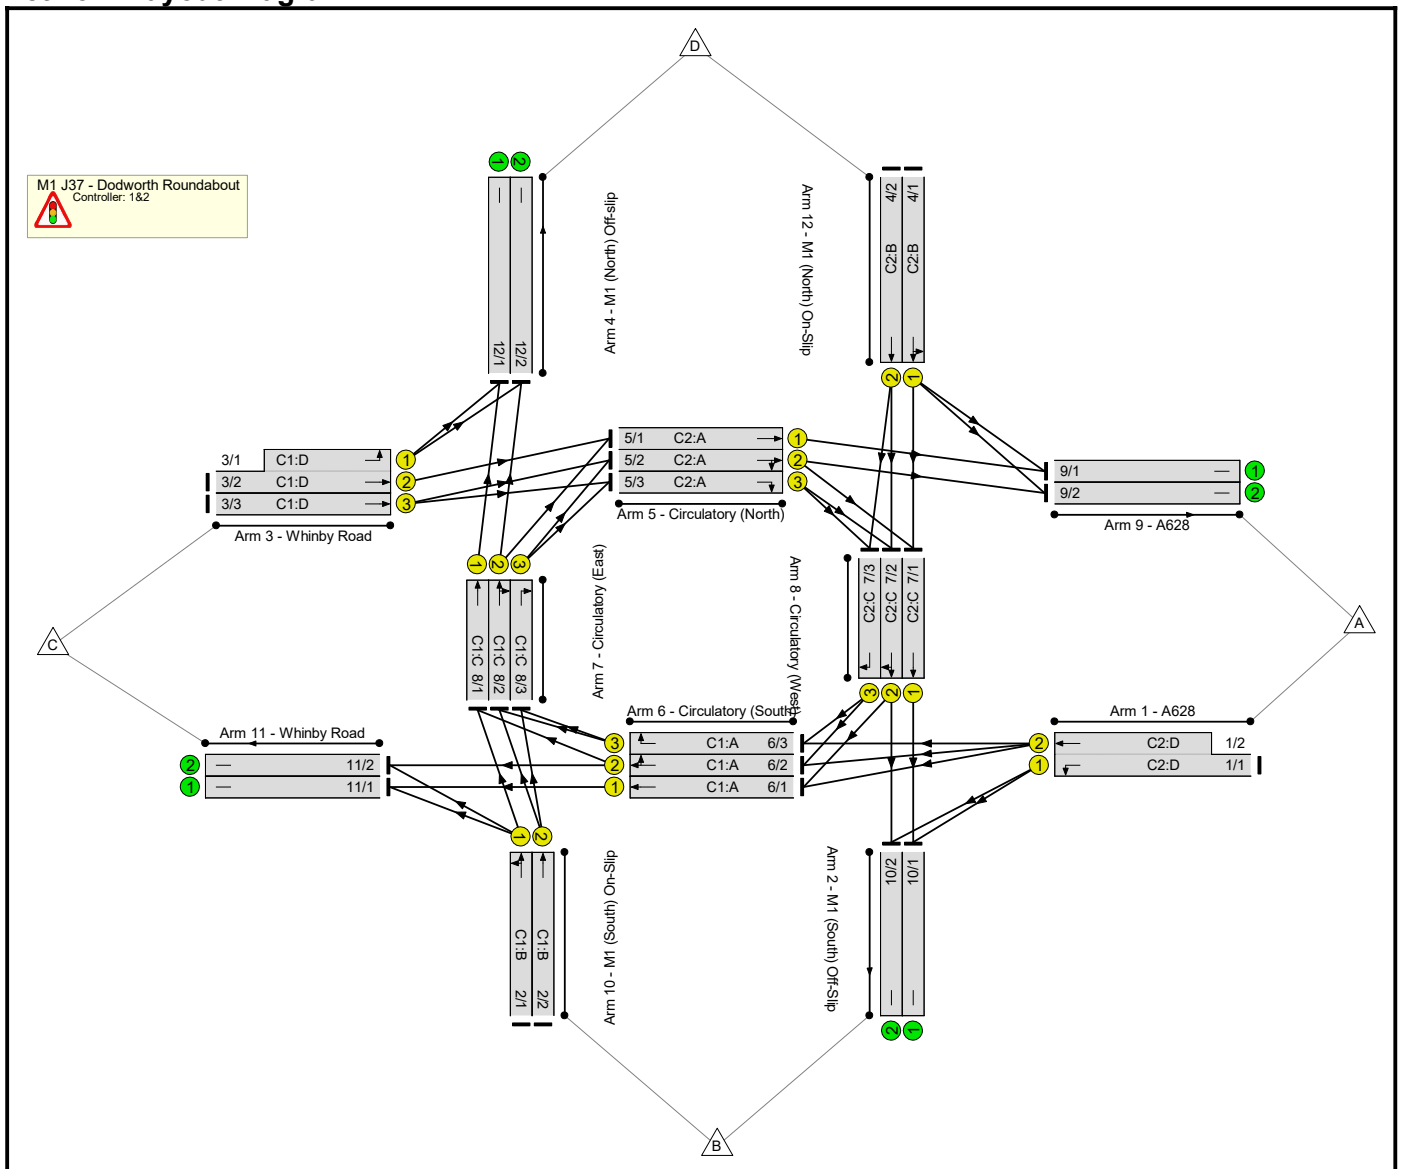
M1 J37 - Dodworth Roundabout
Controller: 1&2

D

1 2
12/1 12/2
Arm 4 - M1 (North) Off-slip

Arm 12 - M1 (North) On-Slip
4/2 4/1
C2:B C2:B
2 1

3/1 C1:D 1
3/2 C1:D 2
3/3 C1:D 3
Arm 3 - Whinby Road

5/1 C2:A 1
5/2 C2:A 2
5/3 C2:A 3
Arm 5 - Circulatory (North)

9/1 1
9/2 2
Arm 9 - A628

A

C

1 2 3
C1:C C1:C C1:C
8/1 8/2 8/3
Arm 7 - Circulatory (East)

Arm 8 - Circulatory (West)
C2:C 7/3 C2:C 7/2 C2:C 7/1
3 2 1

Arm 11 - Whinby Road
2 11/2
1 11/1

Arm 6 - Circulatory (South)
3 C1:A 6/3
2 C1:A 6/2
1 C1:A 6/1

Arm 1 - A628
2 C2:D 1/2
1 C2:D 1/1

1 2
C1:B C1:B
2/1 2/2
Arm 10 - M1 (South) On-Slip

Arm 2 - M1 (South) Off-Slip
10/2 10/1
2 1

B